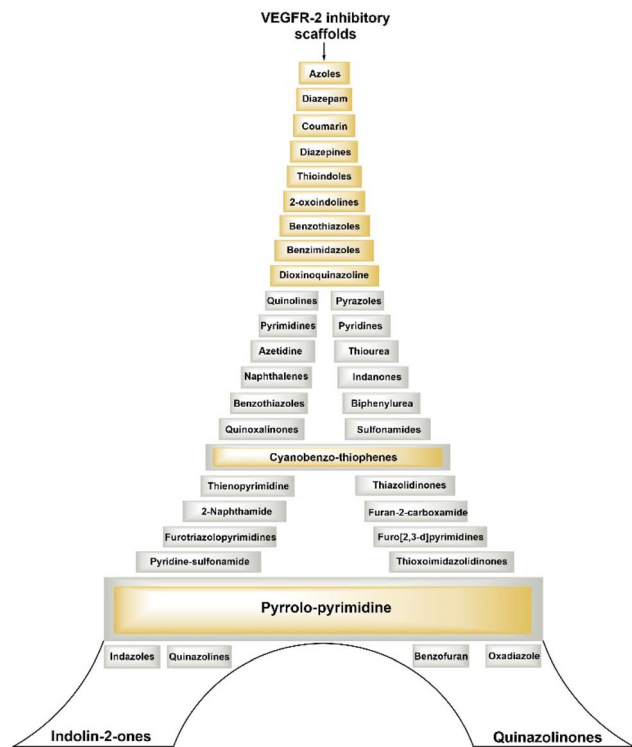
VEGFR-2 inhibitory scaffolds

Azoles

Diazepam

Coumarin

Diazepines

Thioindoles

2-oxoindolines

Benzothiazoles

Benzimidazoles

Dioxinoquinazoline

Quinolines

Pyrazoles

Pyrimidines

Pyridines

Azetidine

Thiourea

Naphthalenes

Indanones

Benzothiazoles

Biphenylurea

Quinoxalinones

Sulfonamides

Cyanobenzo-thiophenes

Thienopyrimidine

Thiazolidinones

2-Naphthamide

Furan-2-carboxamide

Furotriazolopyrimidines

Furo[2,3-d]pyrimidines

Pyridine-sulfonamide

Thioxoimidazolidinones

Pyrrolo-pyrimidine

Indazoles

Quinazolines

Benzofuran

Oxadiazole

Indolin-2-ones

Quinazolinones